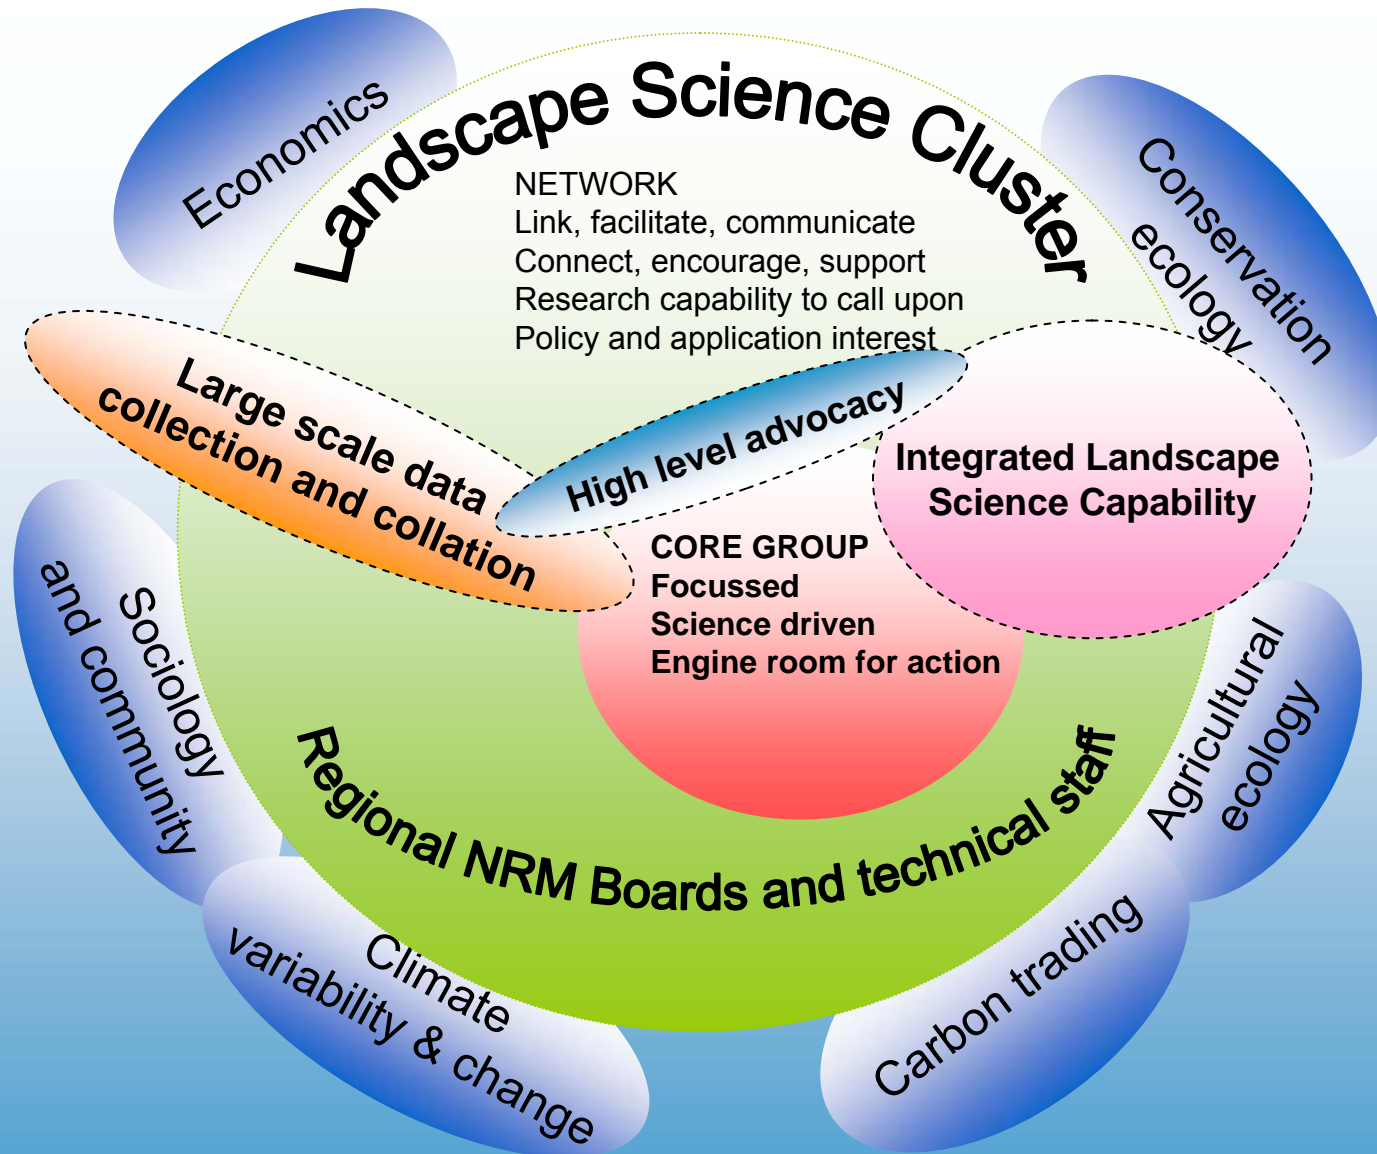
Landscape Science Cluster

Economics

Conservation ecology

NETWORK
Link, facilitate, communicate
Connect, encourage, support
Research capability to call upon
Policy and application interest

Large scale data collection and collation

High level advocacy

Integrated Landscape Science Capability

CORE GROUP
Focussed
Science driven
Engine room for action

Sociology and community

Agricultural ecology

Regional NRM Boards and technical staff

Climate variability & change

Carbon trading